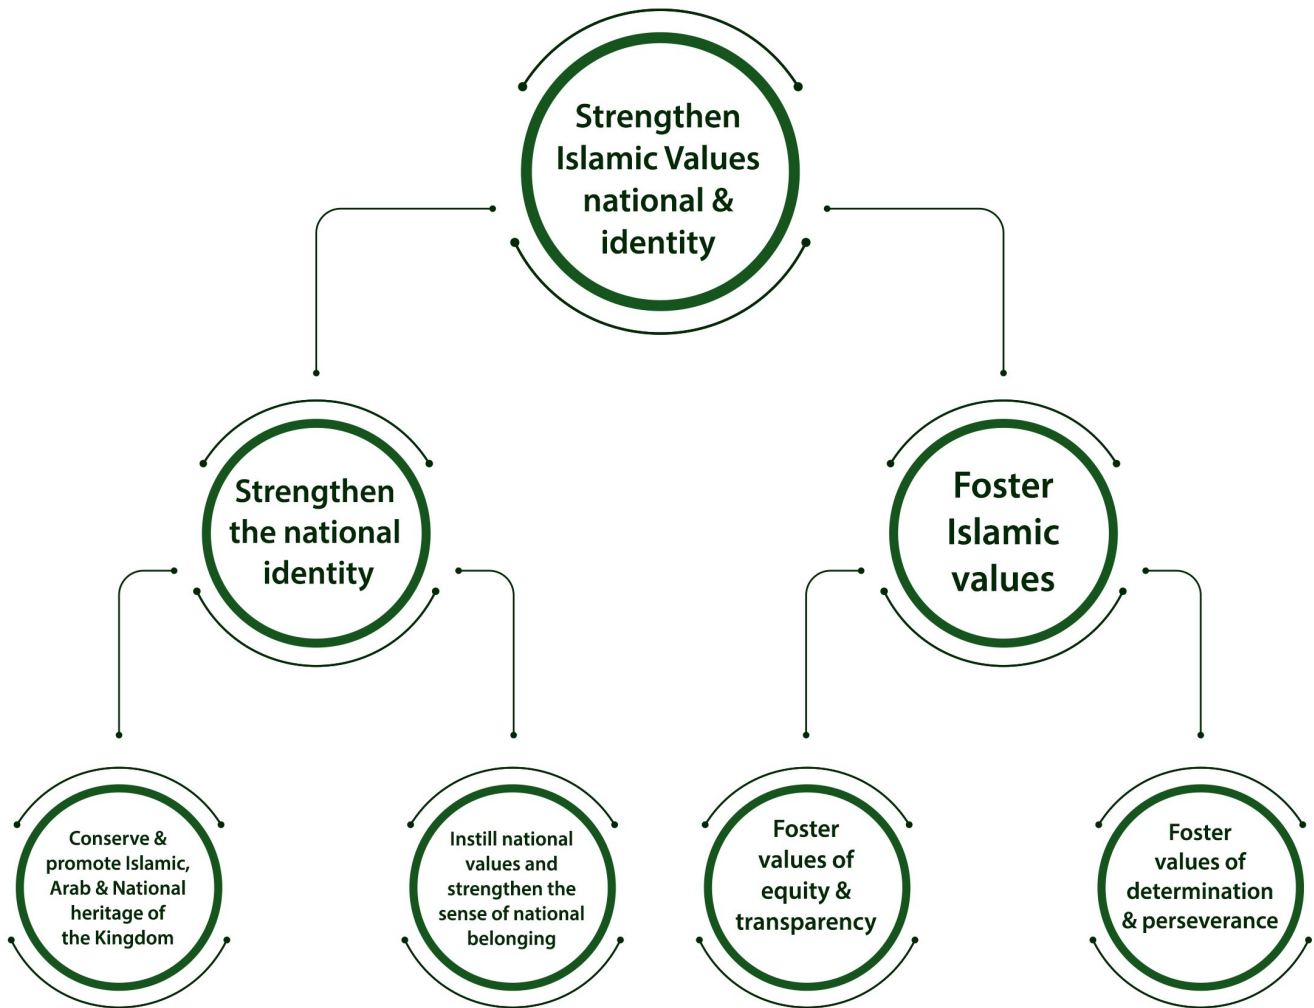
Strengthen Islamic Values national & identity

Strengthen the national identity

Foster Islamic values

Conserve & promote Islamic, Arab & National heritage of the Kingdom

Instill national values and strengthen the sense of national belonging

Foster values of equity & transparency

Foster values of determination & perseverance